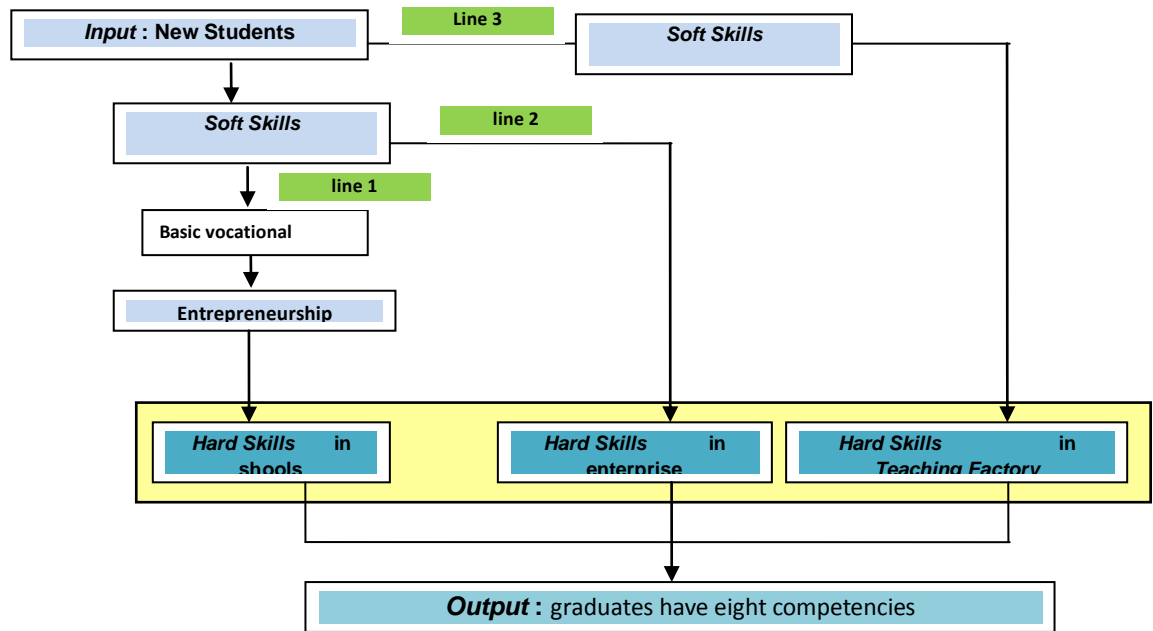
*Input* : New Students

Line 3

*Soft Skills*

*Soft Skills*

line 2

line 1

Basic vocational

Entrepreneurship

*Hard Skills* in shools

*Hard Skills* in enterprise

*Hard Skills* in *Teaching Factory*

*Output* : graduates have eight competencies